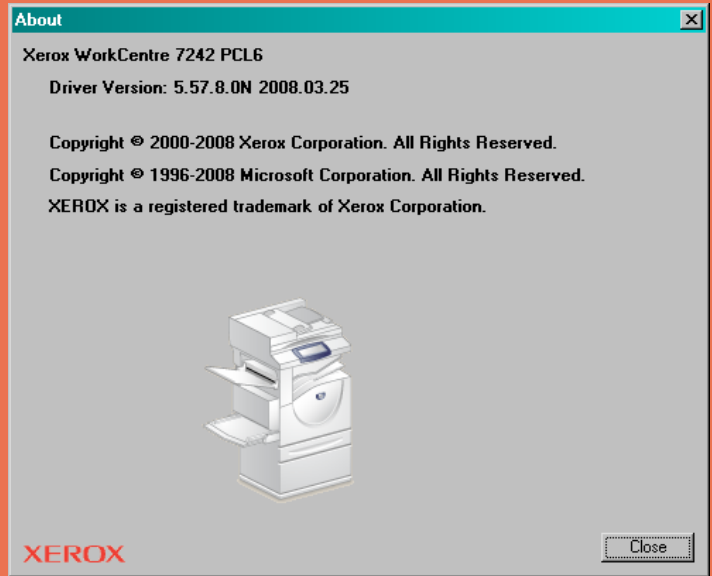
About

Xerox WorkCentre 7242 PCL6

Driver Version: 5.57.8.0N 2008.03.25

Copyright © 2000-2008 Xerox Corporation. All Rights Reserved.

Copyright © 1996-2008 Microsoft Corporation. All Rights Reserved.

XEROX is a registered trademark of Xerox Corporation.

XEROX

Close